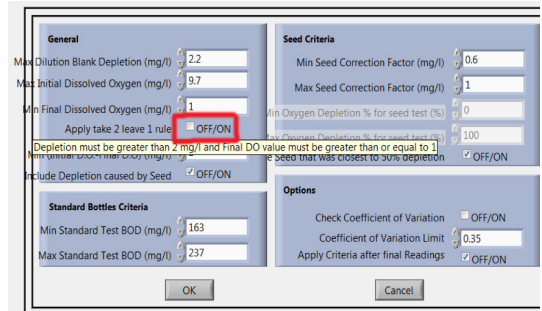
General

Max Dilution Blank Depletion (mg/l) 2.2

Max Initial Dissolved Oxygen (mg/l) 9.7

Min Final Dissolved Oxygen (mg/l) 1

Apply take 2 leave 1 rule OFF/ON

Depletion must be greater than 2 mg/l and Final DO value must be greater than or equal to 1

Min (Initial D.O.-Final D.O) (mg/l) 2

Include Depletion caused by Seed OFF/ON

Standard Bottles Criteria

Min Standard Test BOD (mg/l) 163

Max Standard Test BOD (mg/l) 237

Seed Criteria

Min Seed Correction Factor (mg/l) 0.6

Max Seed Correction Factor (mg/l) 1

Min Oxygen Depletion % for seed test (%) 0

Max Oxygen Depletion % for seed test (%) 100

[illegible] Seed that was closest to 50% depletion OFF/ON

Options

Check Coefficient of Variation OFF/ON

Coefficient of Variation Limit 0.35

Apply Criteria after final Readings OFF/ON

OK

Cancel